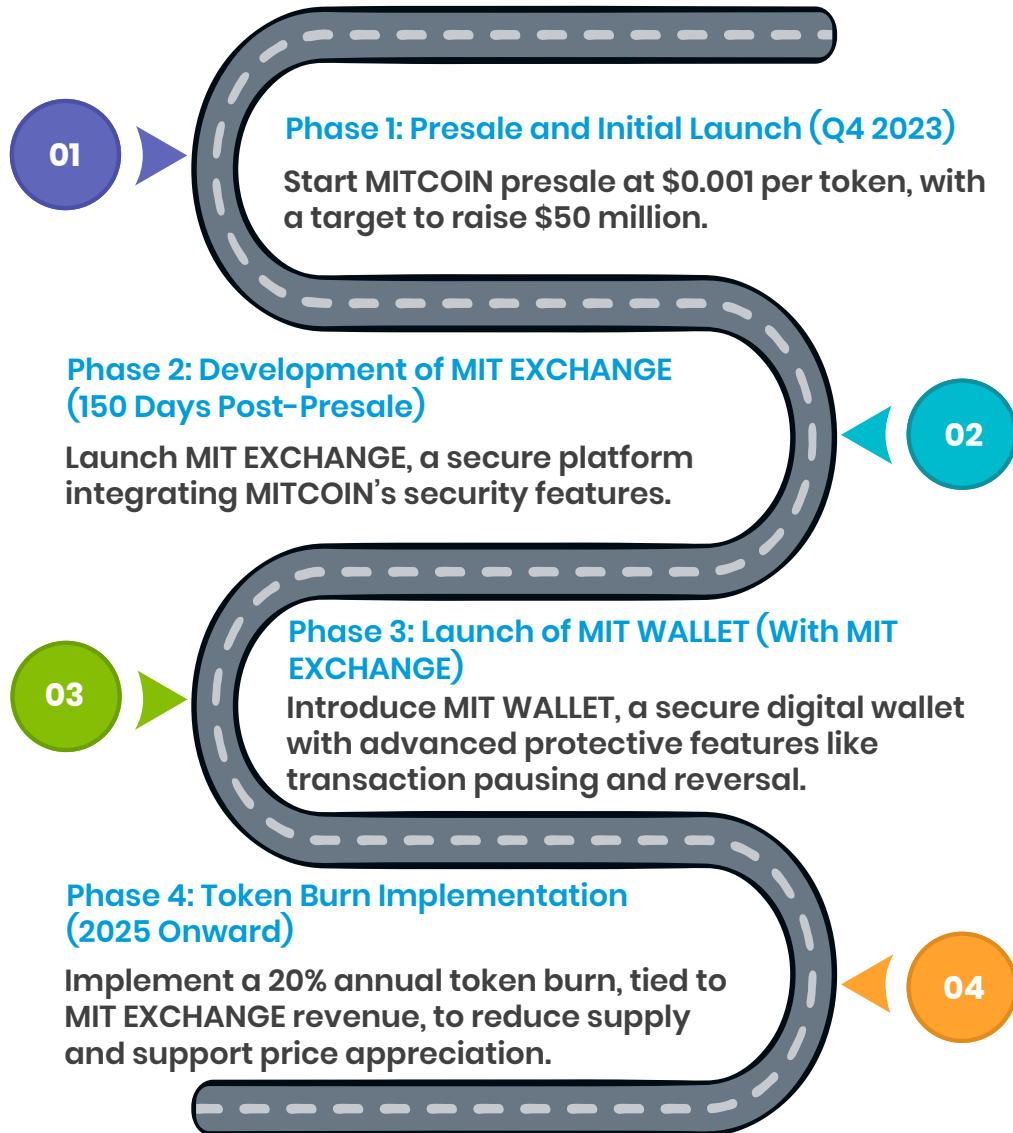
01

Phase 1: Presale and Initial Launch (Q4 2023)

Start MITCOIN presale at $0.001 per token, with a target to raise $50 million.

Phase 2: Development of MIT EXCHANGE (150 Days Post-Presale)

Launch MIT EXCHANGE, a secure platform integrating MITCOIN's security features.

02

03

Phase 3: Launch of MIT WALLET (With MIT EXCHANGE)

Introduce MIT WALLET, a secure digital wallet with advanced protective features like transaction pausing and reversal.

Phase 4: Token Burn Implementation (2025 Onward)

Implement a 20% annual token burn, tied to MIT EXCHANGE revenue, to reduce supply and support price appreciation.

04